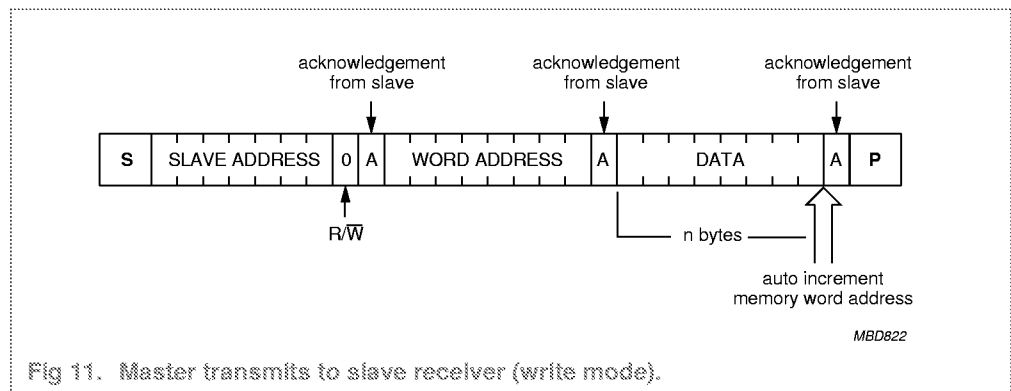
acknowledgement from slave

acknowledgement from slave

acknowledgement from slave

| S | SLAVE ADDRESS | 0 | A | WORD ADDRESS | A | DATA | A | P |
|---|---|---|---|---|---|---|---|---|

$R/\overline{W}$

n bytes

auto increment memory word address

MBD822

Fig 11. Master transmits to slave receiver (write mode).